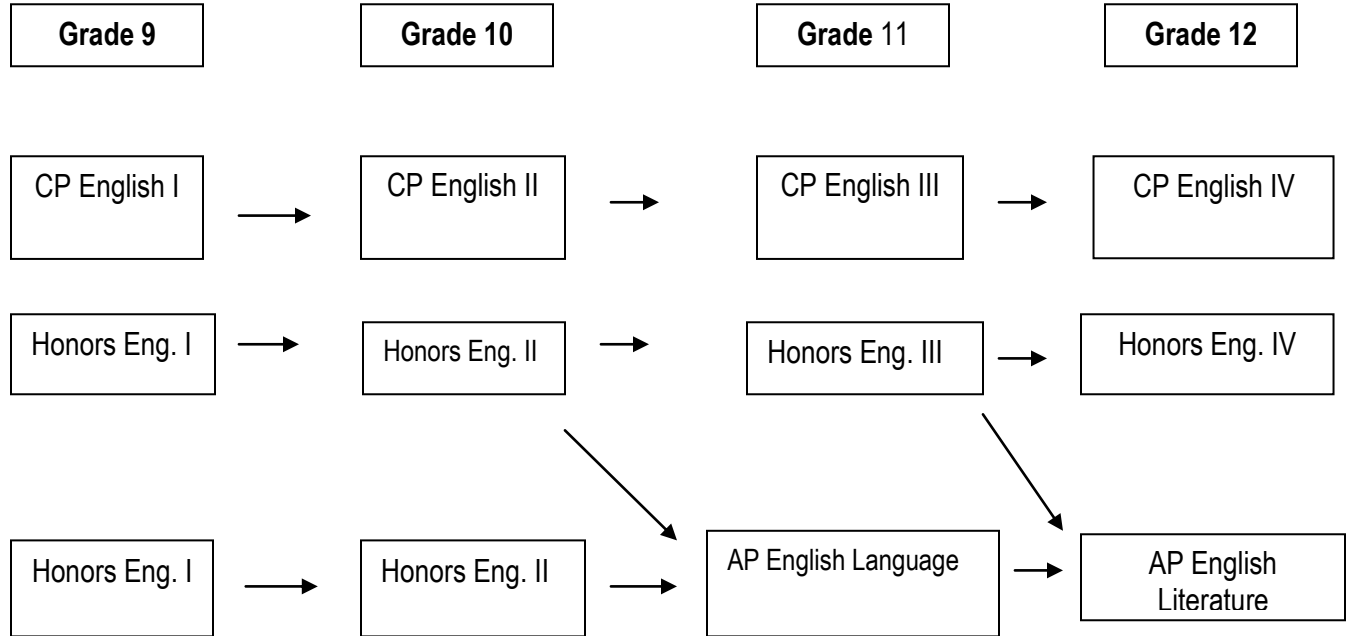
Grade 9

Grade 10

Grade 11

Grade 12

CP English I

CP English II

CP English III

CP English IV

Honors Eng. I

Honors Eng. II

Honors Eng. III

Honors Eng. IV

Honors Eng. I

Honors Eng. II

AP English Language

AP English Literature